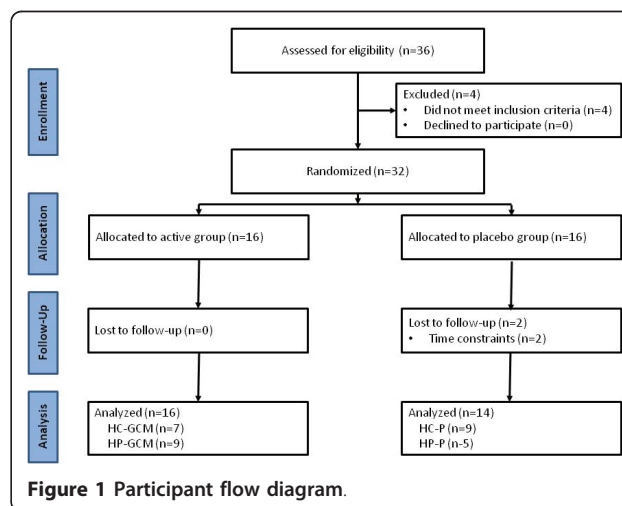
Assessed for eligibility (n=36)

Enrollment

Excluded (n=4)
• Did not meet inclusion criteria (n=4)
• Declined to participate (n=0)

Randomized (n=32)

Allocation

Allocated to active group (n=16)

Allocated to placebo group (n=16)

Follow-Up

Lost to follow-up (n=0)

Lost to follow-up (n=2)
• Time constraints (n=2)

Analysis

Analyzed (n=16)
HC-GCM (n=7)
HP-GCM (n=9)

Analyzed (n=14)
HC-P (n=9)
HP-P (n-5)

Figure 1 Participant flow diagram.